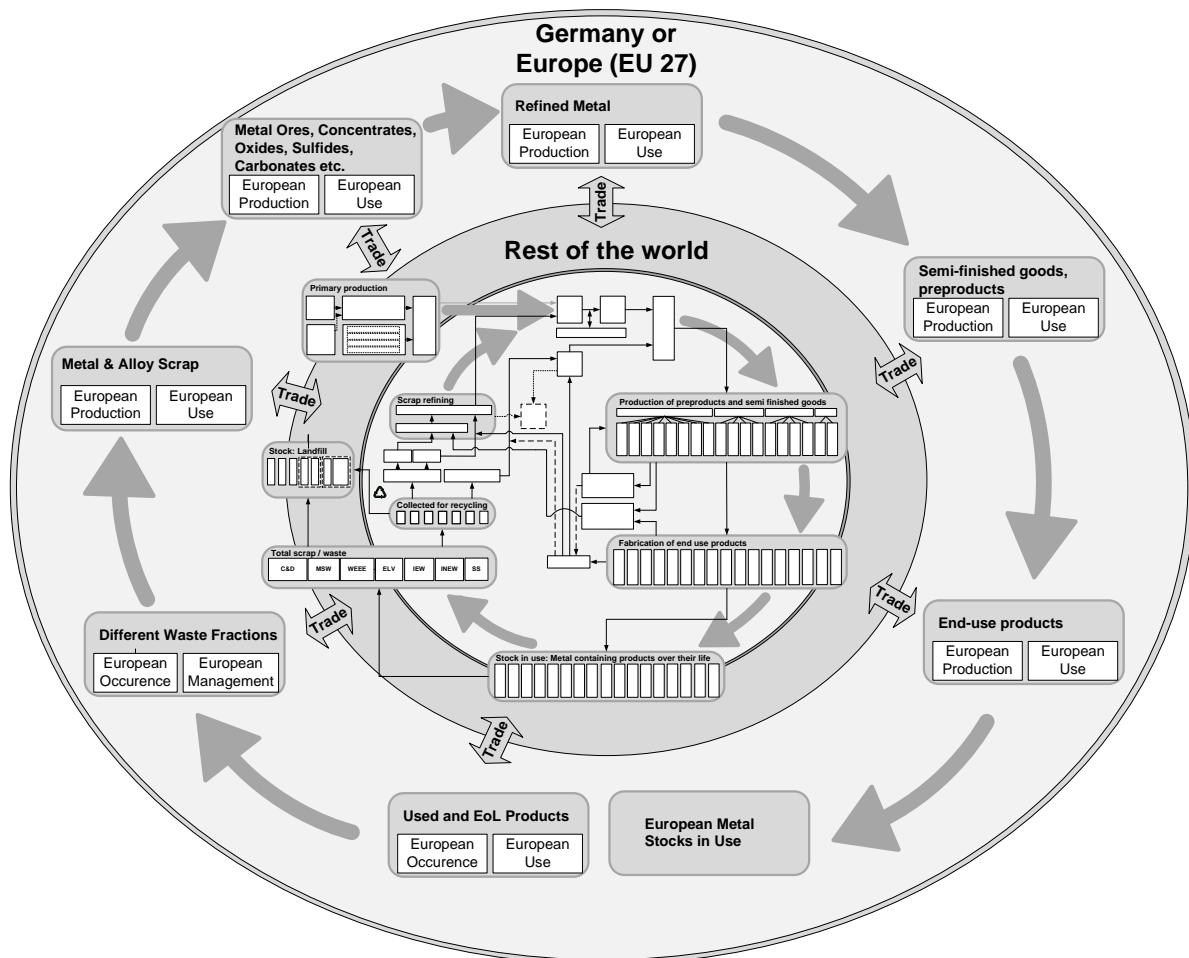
Germany or Europe (EU 27)

Refined Metal
European Production
European Use

Trade

Metal Ores, Concentrates, Oxides, Sulfides, Carbonates etc.
European Production
European Use

Trade

Rest of the world

Semi-finished goods, preproducts
European Production
European Use

Trade

Primary production

Metal & Alloy Scrap
European Production
European Use

Trade

Scrap refining

Production of preproducts and semi finished goods

Stock: Landfill

Collected for recycling

Total scrap / waste
C&D
MSW
WEEE
ELV
IEW
INEW
SS

Fabrication of end use products

Trade

End-use products
European Production
European Use

Trade

Different Waste Fractions
European Occurence
European Management

Stock in use: Metal containing products over their life

Trade

Used and EoL Products
European Occurence
European Use

European Metal Stocks in Use